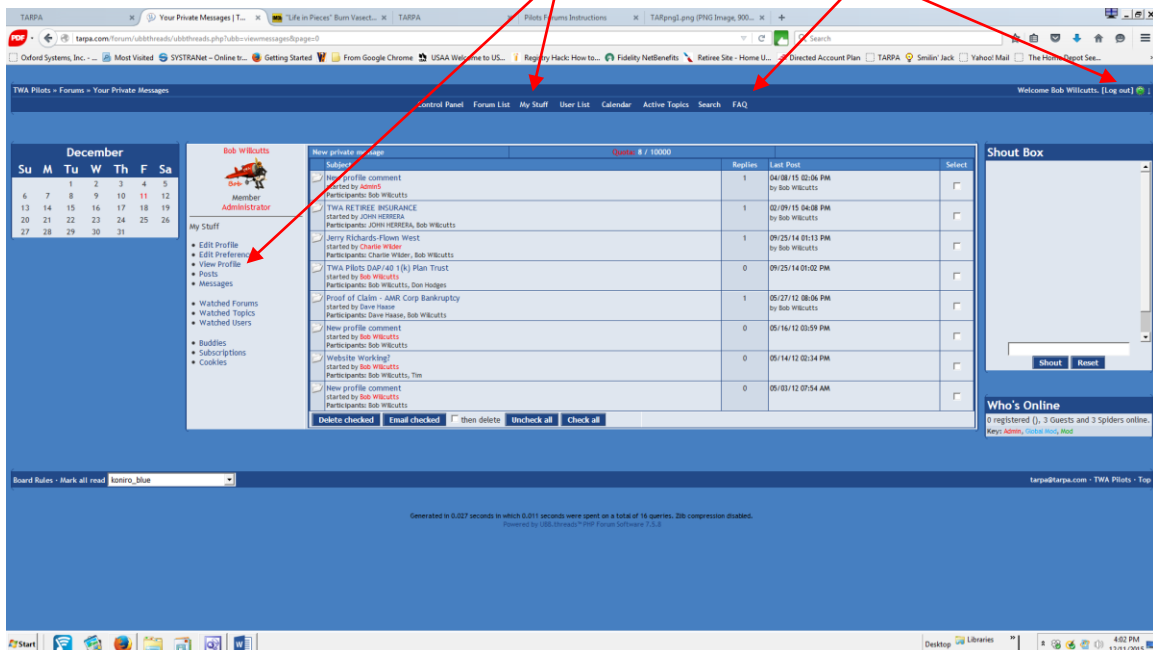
TARPA | Your Private Messages | T... | "Life in Pieces" Burn Vasect... | TARPA | Pilots Forums Instructions | TARpng1.png (PNG Image, 900... | +

tarpa.com/forum/ubbthreads/ubbthreads.php?ubb=viewmessages&page=0

Search

Oxford Systems, Inc. - ... | Most Visited | SYSTRANet – Online tr... | Getting Started | From Google Chrome | USAA Welcome to US... | Registry Hack: How to... | Fidelity NetBenefits | Retiree Site - Home U... | Directed Account Plan | TARPA | Smilin' Jack | Yahoo! Mail | The Home Depot See...

TWA Pilots » Forums » Your Private Messages

Welcome Bob Willcutts. [Log out]

Control Panel | Forum List | My Stuff | User List | Calendar | Active Topics | Search | FAQ

December

| Su | M | Tu | W | Th | F | Sa |
|---|---|---|---|---|---|---|
| | | 1 | 2 | 3 | 4 | 5 |
| 6 | 7 | 8 | 9 | 10 | 11 | 12 |
| 13 | 14 | 15 | 16 | 17 | 18 | 19 |
| 20 | 21 | 22 | 23 | 24 | 25 | 26 |
| 27 | 28 | 29 | 30 | 31 | | |

Bob Willcutts
Member
Administrator

My Stuff
• Edit Profile
• Edit Preferences
• View Profile
• Posts
• Messages
• Watched Forums
• Watched Topics
• Watched Users
• Buddies
• Subscriptions
• Cookies

New private message | Quota: 8 / 10000

| Subject | Replies | Last Post | Select |
|---|---|---|---|
| New profile comment started by Admin5 Participants: Bob Willcutts | 1 | 04/08/15 02:06 PM by Bob Willcutts | |
| TWA RETIREE INSURANCE started by JOHN HERRERA Participants: JOHN HERRERA, Bob Willcutts | 1 | 02/09/15 04:08 PM by Bob Willcutts | |
| Jerry Richards-Flown West started by Charlie Wilder Participants: Charlie Wilder, Bob Willcutts | 1 | 09/25/14 01:13 PM by Bob Willcutts | |
| TWA Pilots DAP/40 1(k) Plan Trust started by Bob Willcutts Participants: Bob Willcutts, Don Hodges | 0 | 09/25/14 01:02 PM | |
| Proof of Claim - AMR Corp Bankruptcy started by Dave Haase Participants: Dave Haase, Bob Willcutts | 1 | 05/27/12 08:06 PM by Bob Willcutts | |
| New profile comment started by Bob Willcutts Participants: Bob Willcutts | 0 | 05/16/12 03:59 PM | |
| Website Working? started by Bob Willcutts Participants: Bob Willcutts, Tim | 0 | 05/14/12 02:34 PM | |
| New profile comment started by Bob Willcutts Participants: Bob Willcutts | 0 | 05/03/12 07:54 AM | |

Delete checked | Email checked | then delete | Uncheck all | Check all

Shout Box
Shout | Reset

Who's Online
0 registered (), 3 Guests and 3 Spiders online.
Key: Admin, Global Mod, Mod

Board Rules · Mark all read konIro_blue

tarpa@tarpa.com · TWA Pilots · Top

Generated in 0.027 seconds in which 0.011 seconds were spent on a total of 16 queries. Zlib compression disabled.
Powered by UBB.threads™ PHP Forum Software 7.5.8

Start | Desktop | Libraries | 4:02 PM 12/21/2015